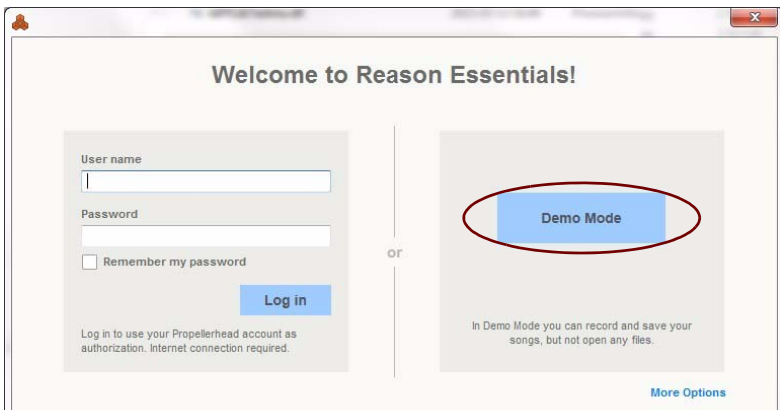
Welcome to Reason Essentials!

User name

Password

Remember my password

Log in

Log in to use your Propellerhead account as authorization. Internet connection required.

or

Demo Mode

In Demo Mode you can record and save your songs, but not open any files.

More Options